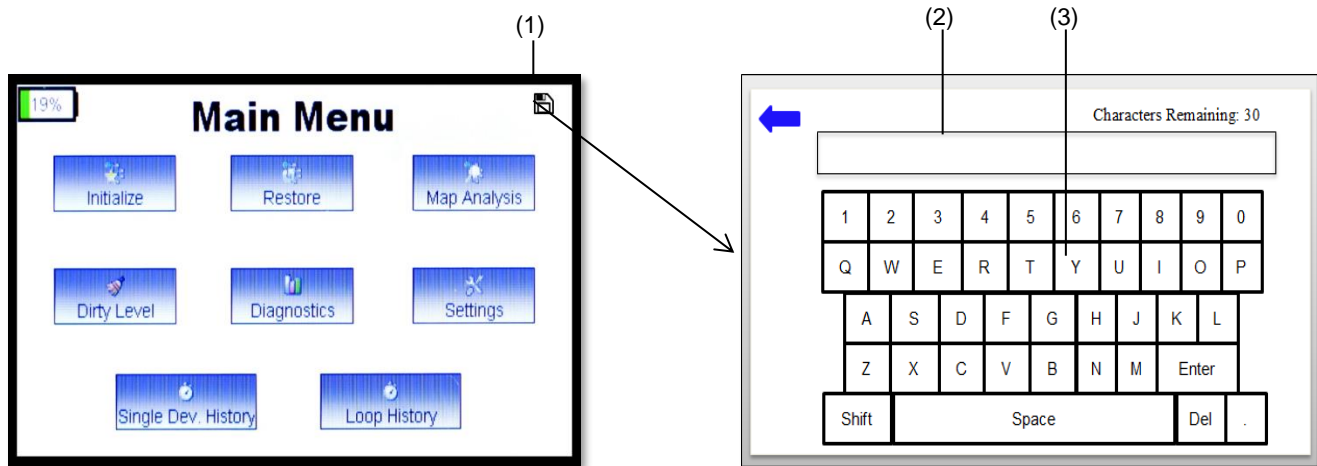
(1)

19%

Main Menu

Initialize

Restore

Map Analysis

Dirty Level

Diagnostics

Settings

Single Dev. History

Loop History

(2)

(3)

Characters Remaining: 30

| 1 | 2 | 3 | 4 | 5 | 6 | 7 | 8 | 9 | 0 |
|---|---|---|---|---|---|---|---|---|---|
| Q | W | E | R | T | Y | U | I | O | P |
| A | S | D | F | G | H | J | K | L | |
| Z | X | C | V | B | N | M | Enter | | |
| Shift | Space | Del | . | | | | | | |